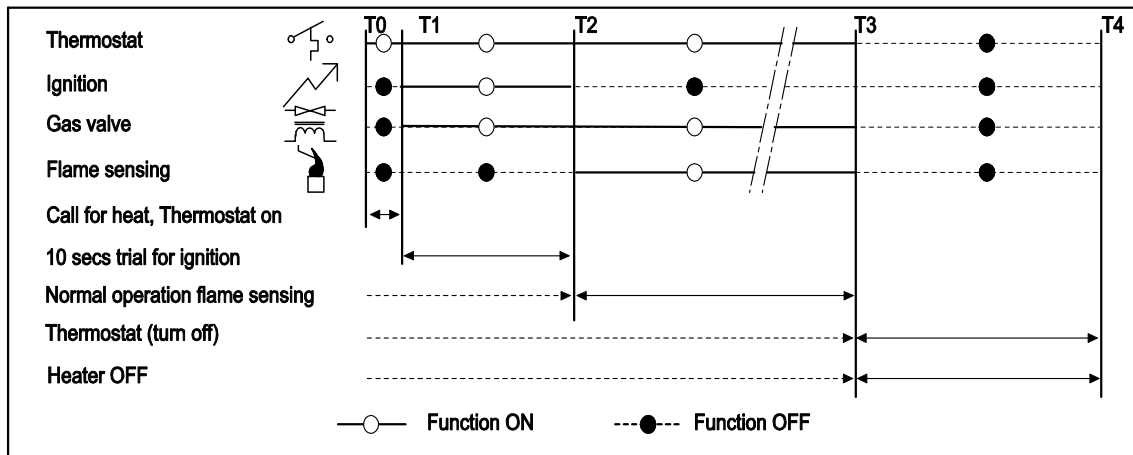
T0 T1 T2 T3 T4

Thermostat

Ignition

Gas valve

Flame sensing

Call for heat, Thermostat on

10 secs trial for ignition

Normal operation flame sensing

Thermostat (turn off)

Heater OFF

Function ON

Function OFF